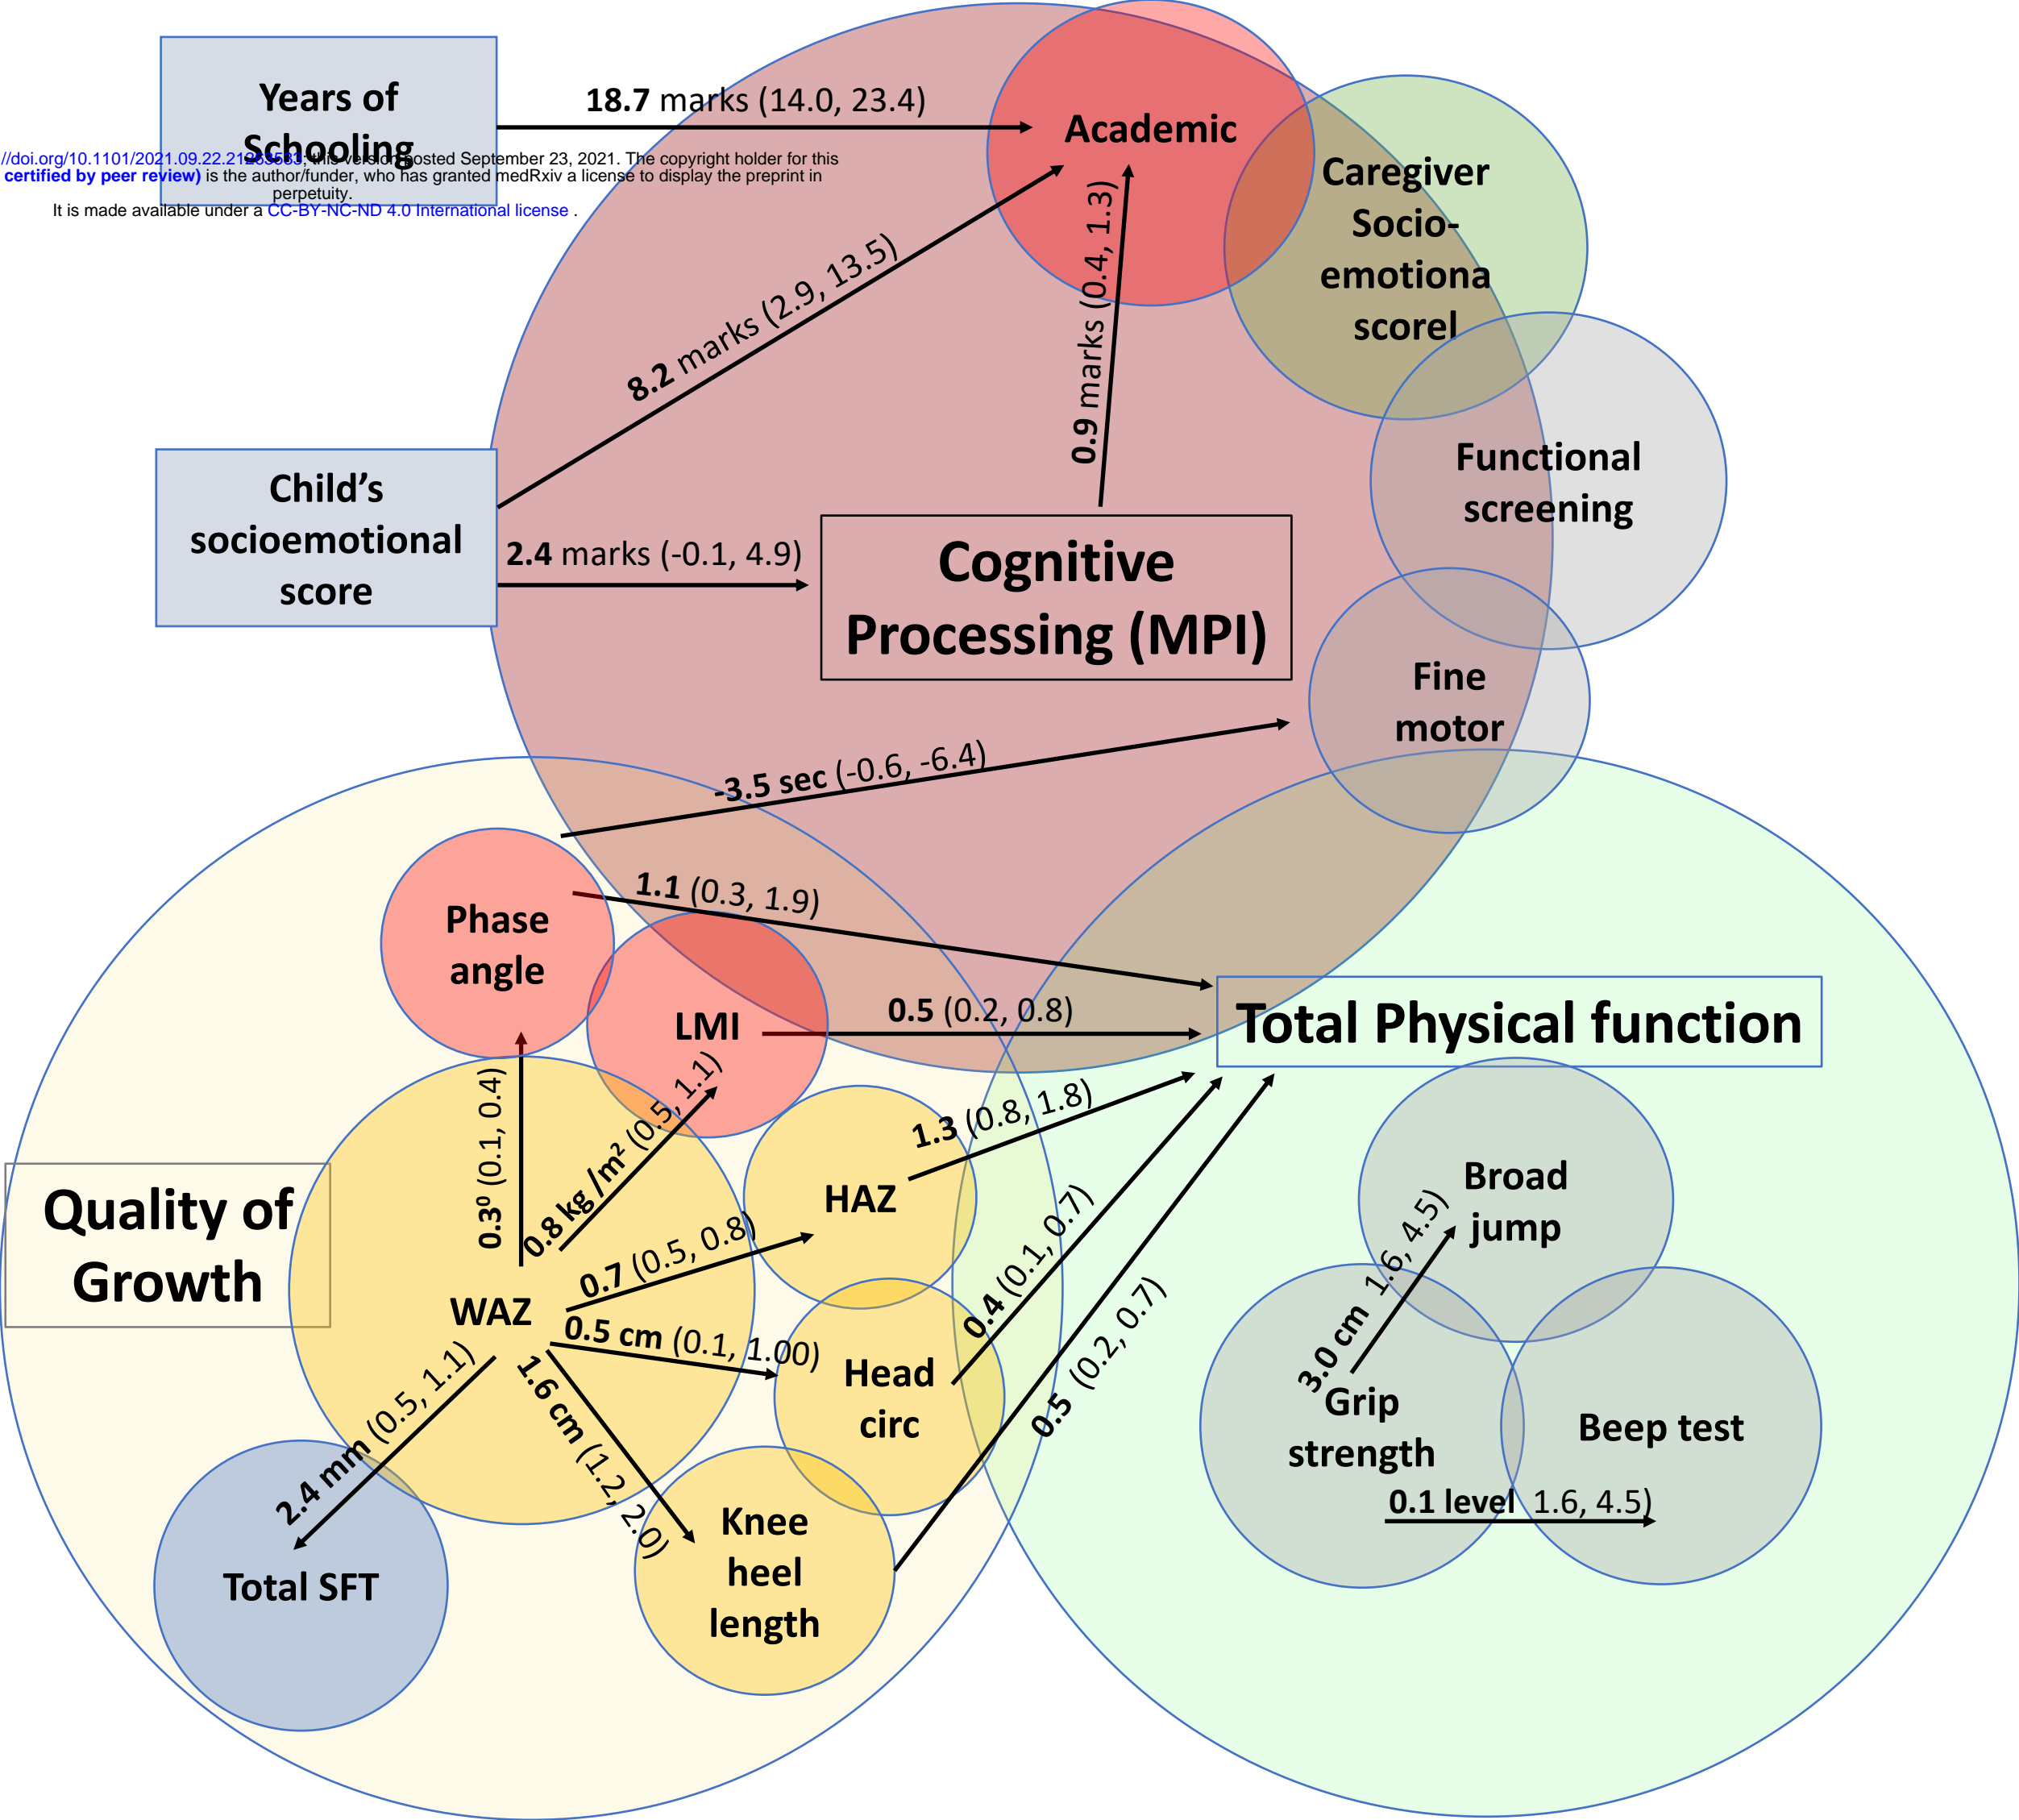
Years of Schooling

//doi.org/10.1101/2021.09.22.21263583; this version posted September 23, 2021. The copyright holder for this certified by peer review) is the author/funder, who has granted medRxiv a license to display the preprint in perpetuity.
It is made available under a CC-BY-NC-ND 4.0 International license .

18.7 marks (14.0, 23.4)

Academic

Caregiver Socio-emotiona scorel

8.2 marks (2.9, 13.5)

0.9 marks (0.4, 1.3)

Functional screening

Child's socioemotional score

2.4 marks (-0.1, 4.9)

Cognitive Processing (MPI)

Fine motor

-3.5 sec (-0.6, -6.4)

Phase angle

1.1 (0.3, 1.9)

LMI

0.5 (0.2, 0.8)

Total Physical function

0.3° (0.1, 0.4)

0.8 kg /m² (0.5, 1.1)

1.3 (0.8, 1.8)

HAZ

Quality of Growth

0.7 (0.5, 0.8)

WAZ

0.5 cm (0.1, 1.00)

0.4 (0.1, 0.7)

Broad jump

3.0 cm 1.6, 4.5)

Head circ

0.5 (0.2, 0.7)

2.4 mm (0.5, 1.1)

1.6 cm (1.2, 2.0)

Grip strength

Beep test

0.1 level 1.6, 4.5)

Knee heel length

Total SFT